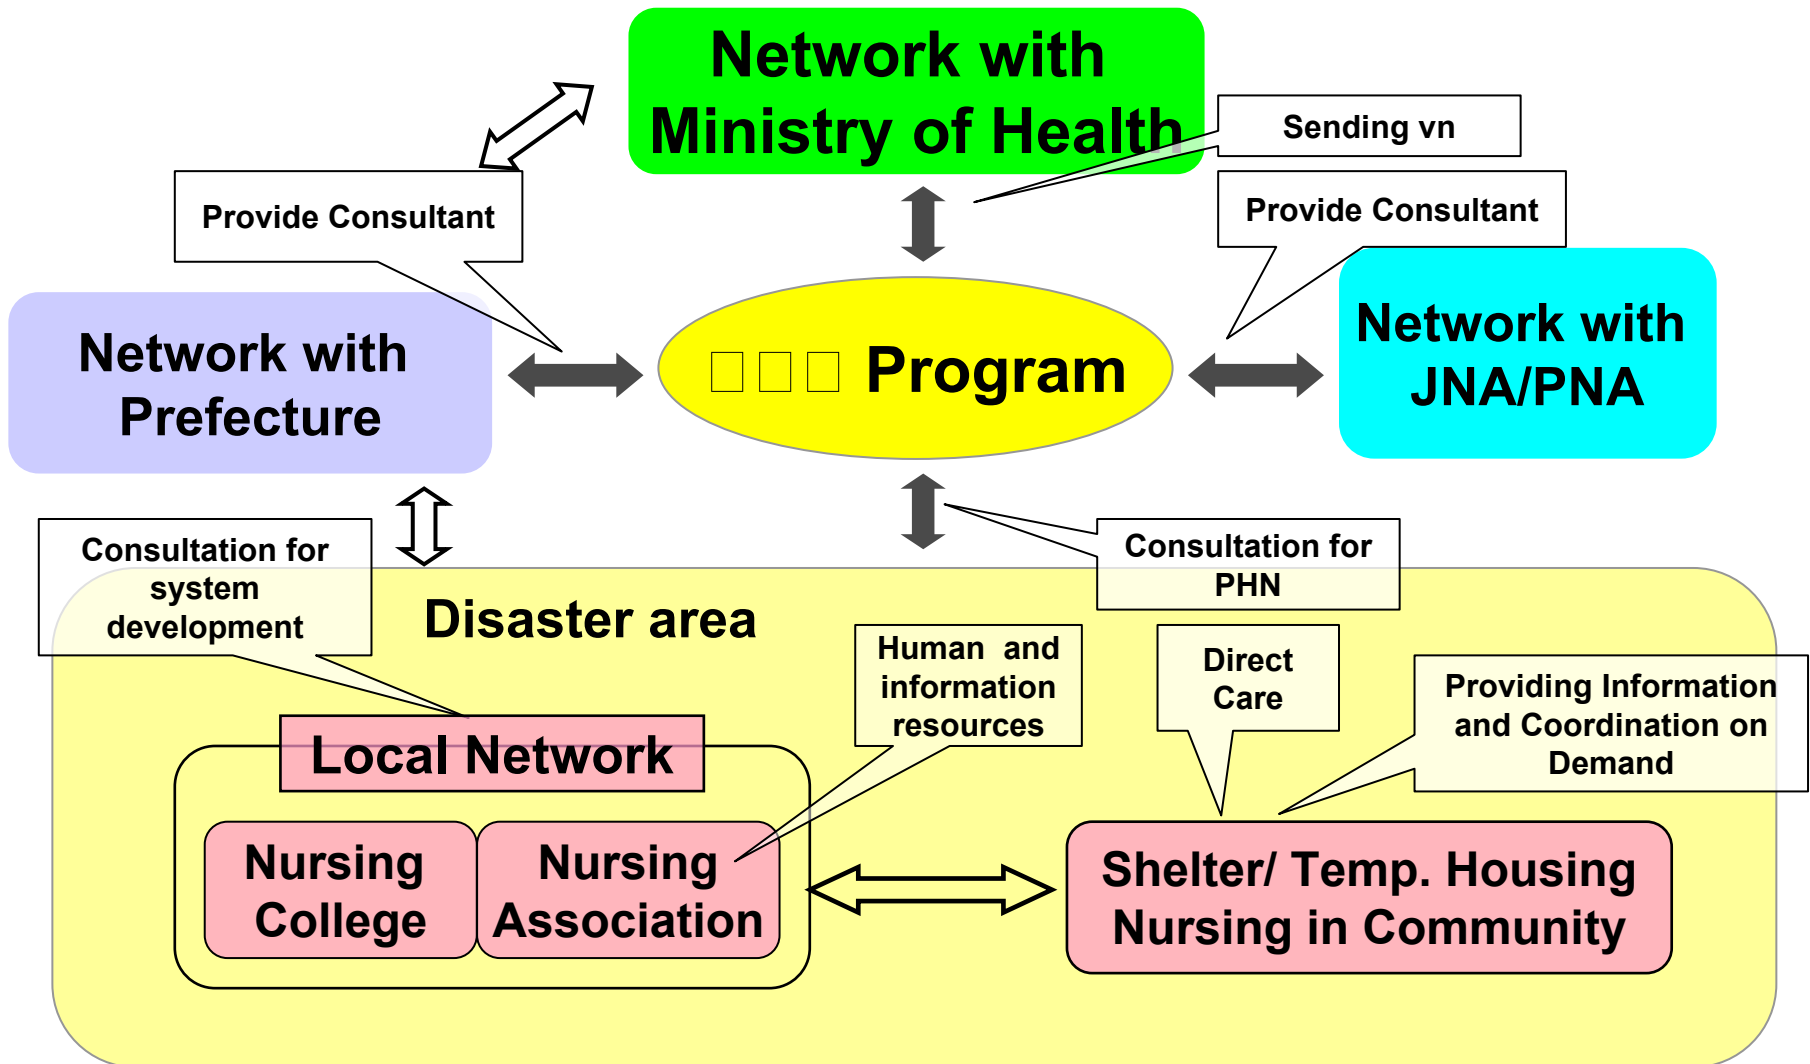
Network with Ministry of Health

Sending vn

Provide Consultant

Provide Consultant

Network with Prefecture

□□□ Program

Network with JNA/PNA

Consultation for system development

Consultation for PHN

Disaster area

Human and information resources

Direct Care

Providing Information and Coordination on Demand

Local Network

Nursing College

Nursing Association

Shelter/ Temp. Housing Nursing in Community